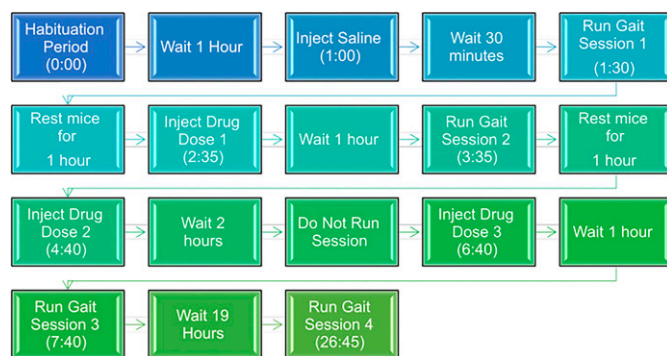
Habituation Period (0:00)

Wait 1 Hour

Inject Saline (1:00)

Wait 30 minutes

Run Gait Session 1 (1:30)

Rest mice for 1 hour

Inject Drug Dose 1 (2:35)

Wait 1 hour

Run Gait Session 2 (3:35)

Rest mice for 1 hour

Inject Drug Dose 2 (4:40)

Wait 2 hours

Do Not Run Session

Inject Drug Dose 3 (6:40)

Wait 1 hour

Run Gait Session 3 (7:40)

Wait 19 Hours

Run Gait Session 4 (26:45)